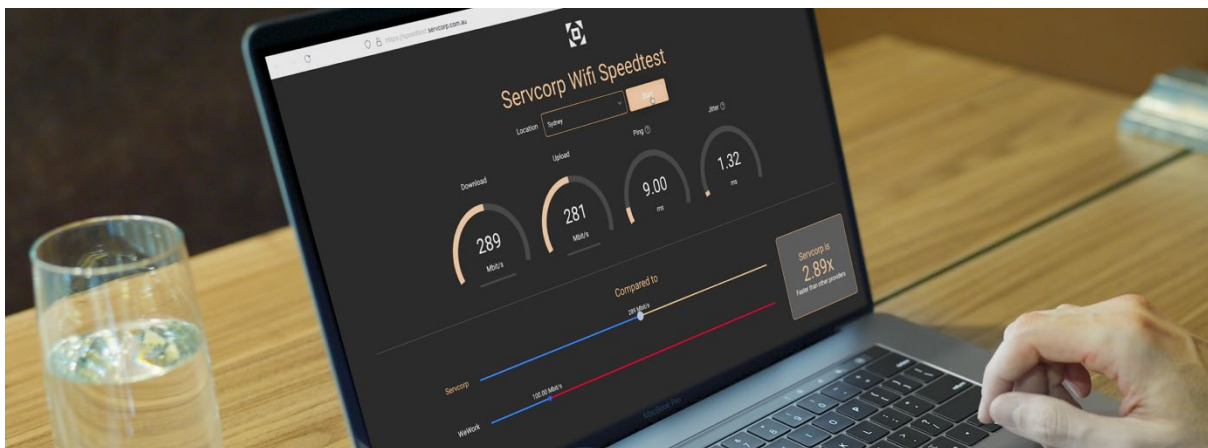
https://speedtest.servcorp.com.au

Servcorp Wifi Speedtest

Location Sydney

Start

Download

289

Mbit/s

Upload

281

Mbit/s

Ping

9.00

ms

Jitter

1.32

ms

Servcorp is

2.89x

Faster than other providers

Compared to

289 Mbit/s

Servcorp

100.00 Mbit/s

WeWork

MacBook Pro